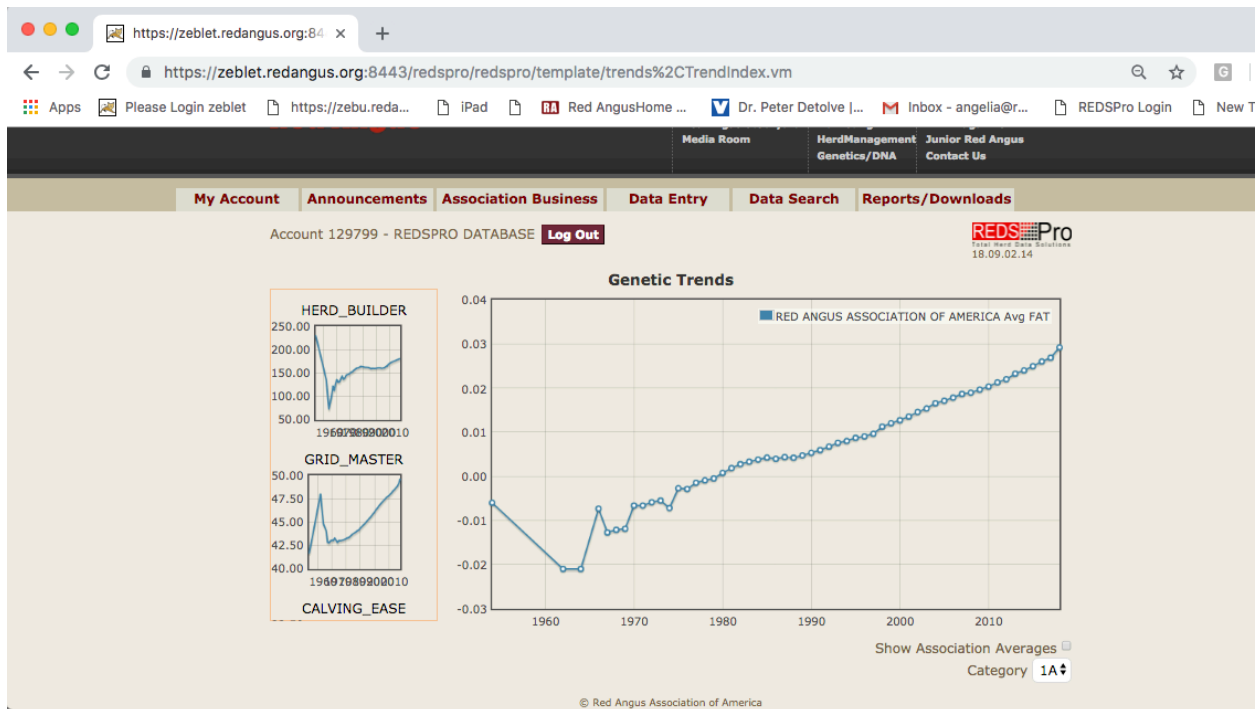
https://zeblet.redangus.org:84 ×
+

https://zeblet.redangus.org:8443/redspro/redspro/template/trends%2CTrendIndex.vm

Apps  Please Login zeblet  https://zebu.reda...  iPad  Red AngusHome ...  Dr. Peter Detolve |...  Inbox - angelia@r...  REDSPro Login  New T

Media Room  HerdManagement  Junior Red Angus
Genetics/DNA  Contact Us

My Account | Announcements | Association Business | Data Entry | Data Search | Reports/Downloads

Account 129799 - REDSPRO DATABASE  Log Out

REDSPro
Total Herd Data Solutions
18.09.02.14

HERD_BUILDER
250.00
200.00
150.00
100.00
50.00
1960197019801990200020102010

GRID_MASTER
50.00
47.50
45.00
42.50
40.00
1960197019801990200020102010

CALVING_EASE

Genetic Trends

RED ANGUS ASSOCIATION OF AMERICA Avg FAT

0.04
0.03
0.02
0.01
0.00
-0.01
-0.02
-0.03

1960  1970  1980  1990  2000  2010

Show Association Averages
Category 1A

© Red Angus Association of America